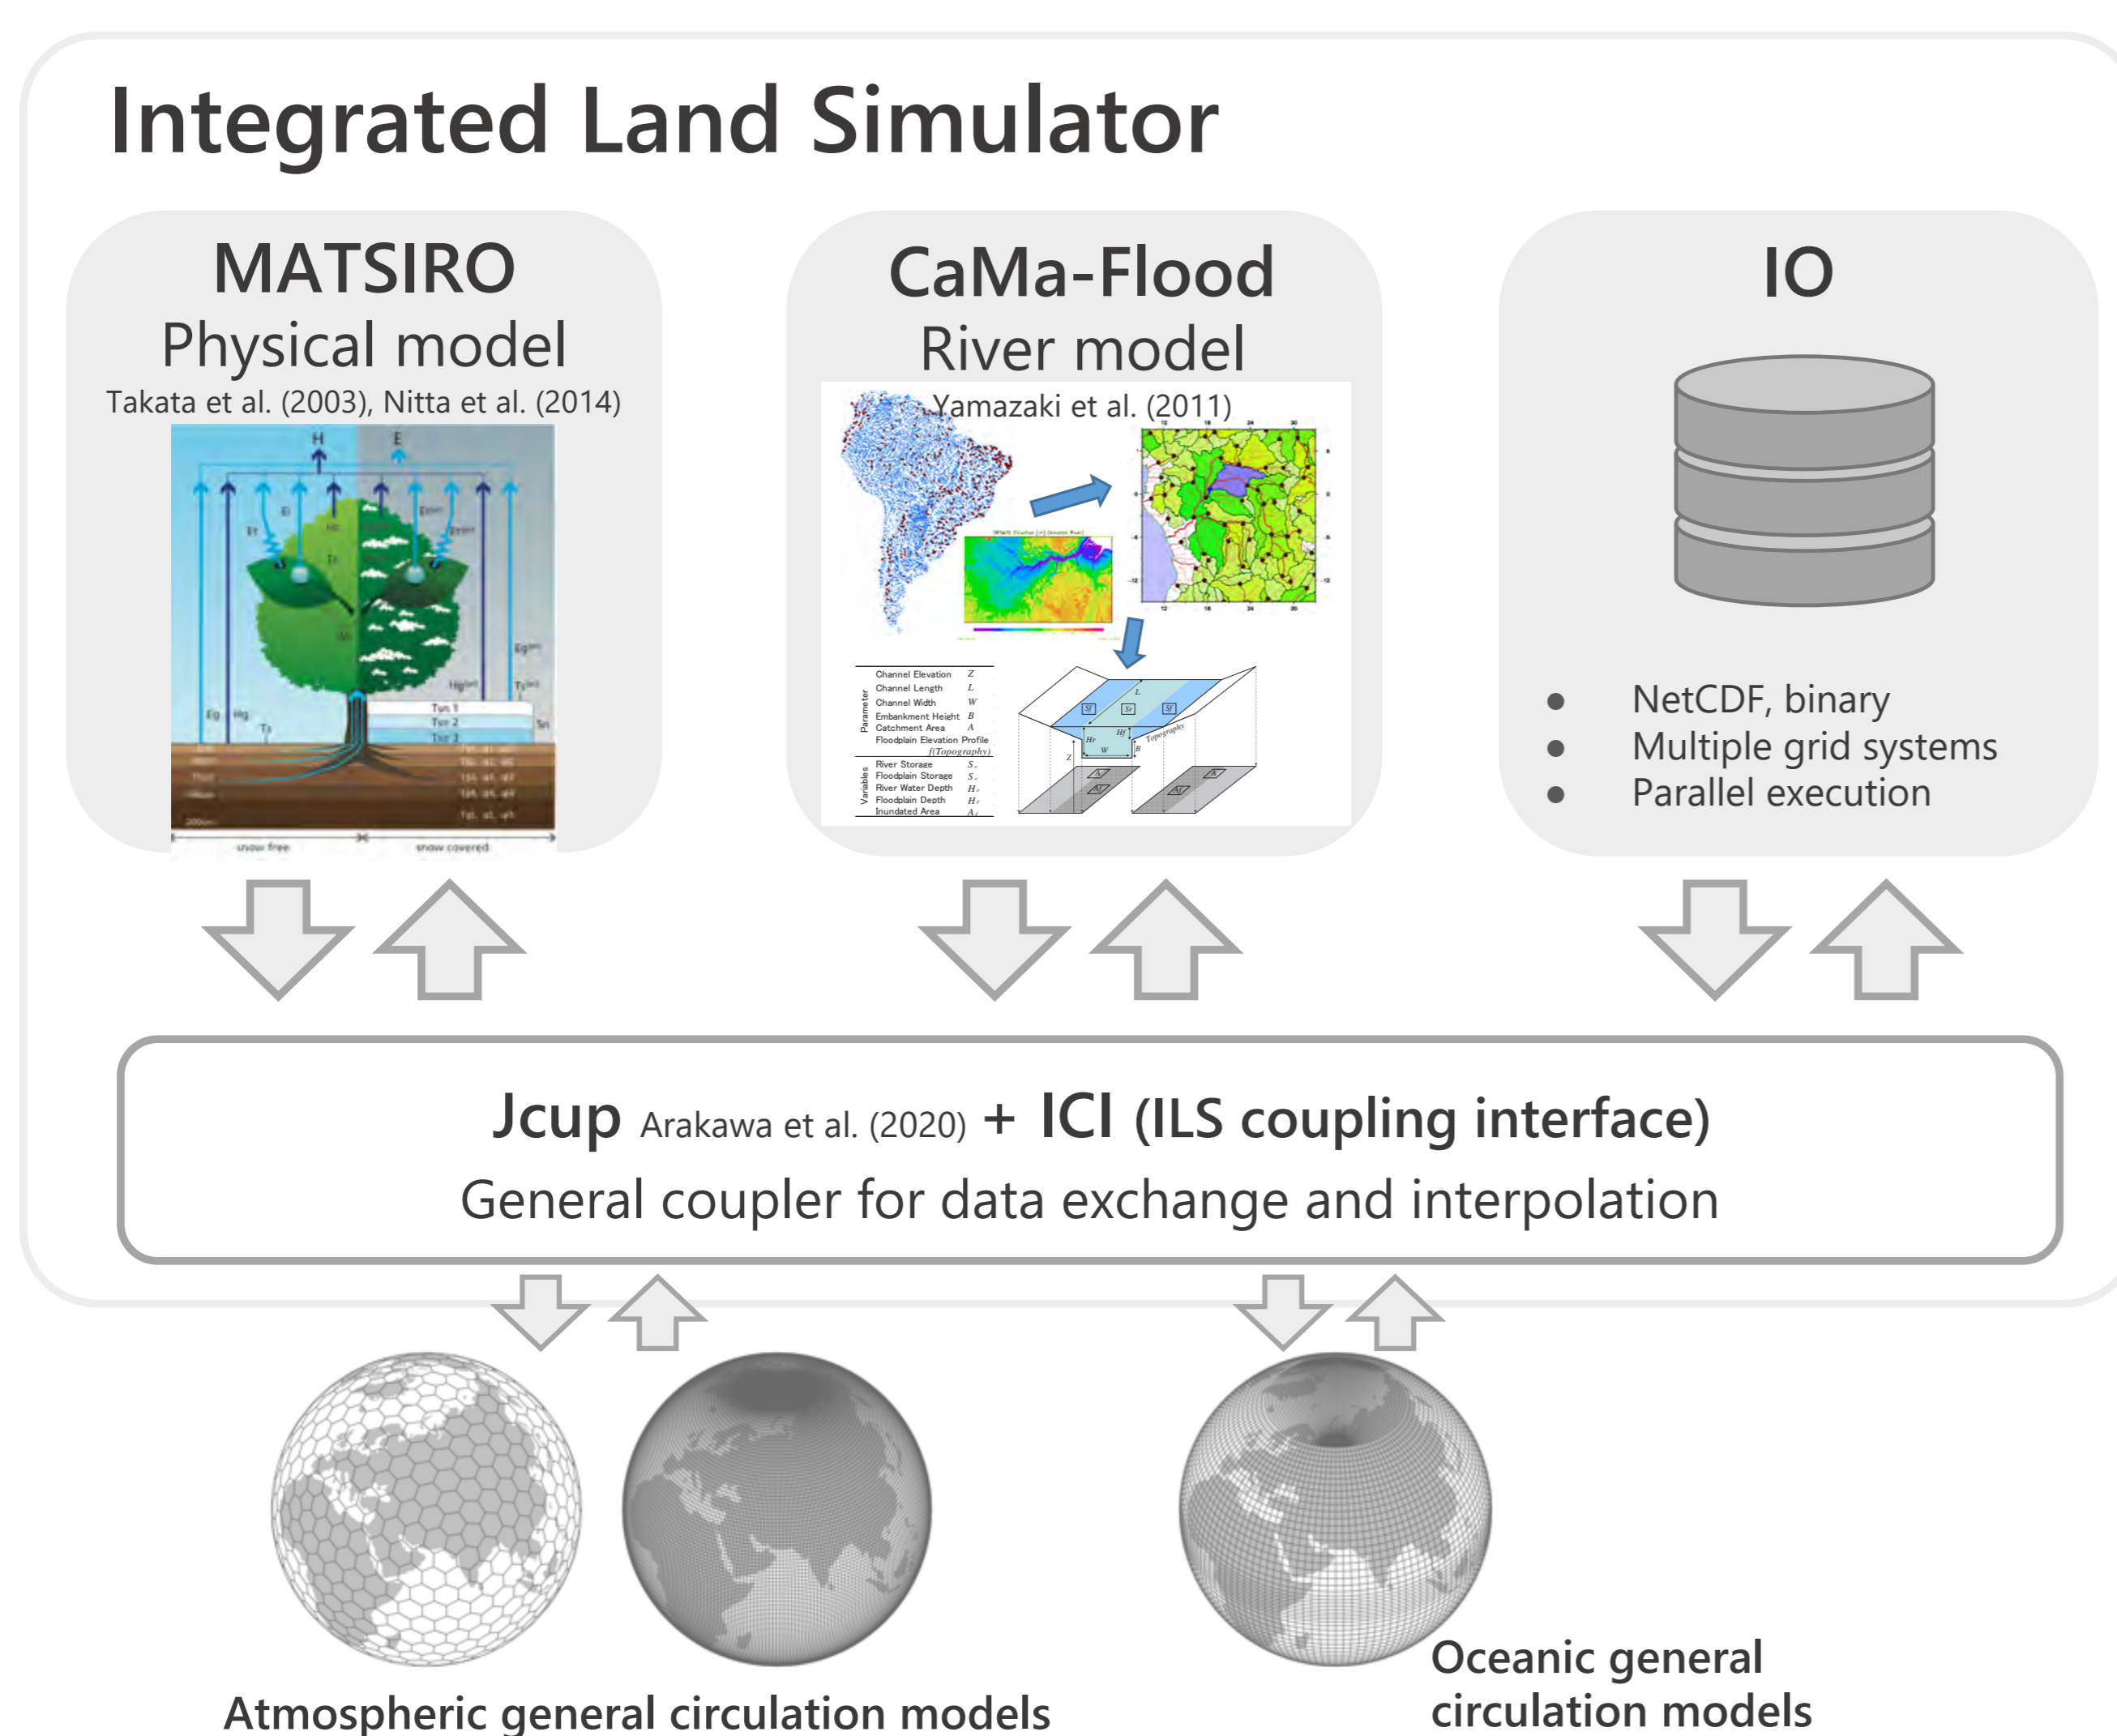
Integrated Land Simulator

MATSIRO
Physical model
Takata et al. (2003), Nitta et al. (2014)

H
E
snow free
snow covered

CaMa-Flood
River model
Yamazaki et al. (2011)

| Parameter | | |
|---|---|---|
| | Channel Elevation | $Z$ |
| | Channel Length | $L$ |
| | Channel Width | $W$ |
| | Embankment Height | $B$ |
| | Catchment Area | $A$ |
| | Floodplain Elevation Profile | $f(Topography)$ |
| Variables | River Storage | $S_r$ |
| | Floodplain Storage | $S_f$ |
| | River Water Depth | $H_r$ |
| | Floodplain Depth | $H_f$ |
| | Inundated Area | $A_f$ |

IO
● NetCDF, binary
● Multiple grid systems
● Parallel execution

Jcup Arakawa et al. (2020) + ICI (ILS coupling interface)
General coupler for data exchange and interpolation

Atmospheric general circulation models

Oceanic general circulation models